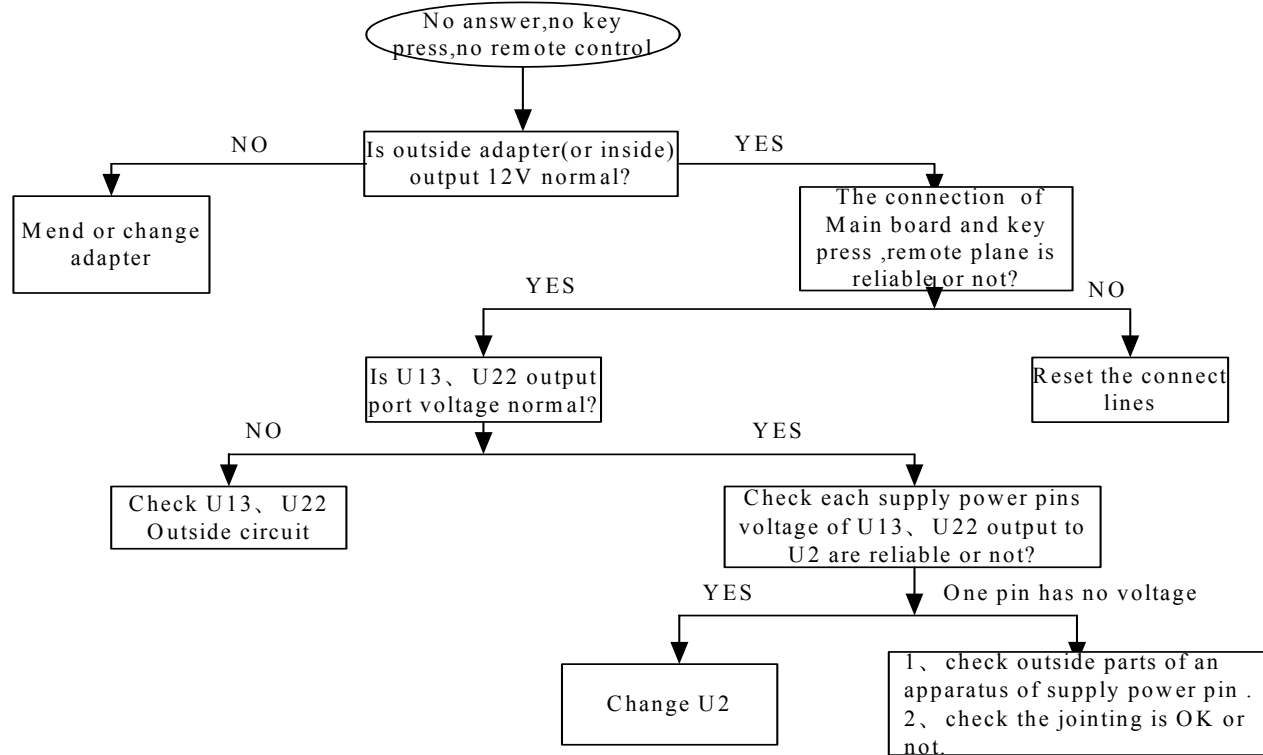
No answer,no key press,no remote control

Is outside adapter(or inside) output 12V normal?

NO

YES

Mend or change adapter

The connection of Main board and key press ,remote plane is reliable or not?

YES

NO

Is U13、U22 output port voltage normal?

Reset the connect lines

NO

YES

Check U13、U22 Outside circuit

Check each supply power pins voltage of U13、U22 output to U2 are reliable or not?

YES

One pin has no voltage

Change U2

1、check outside parts of an apparatus of supply power pin .
2、check the jointing is OK or not.